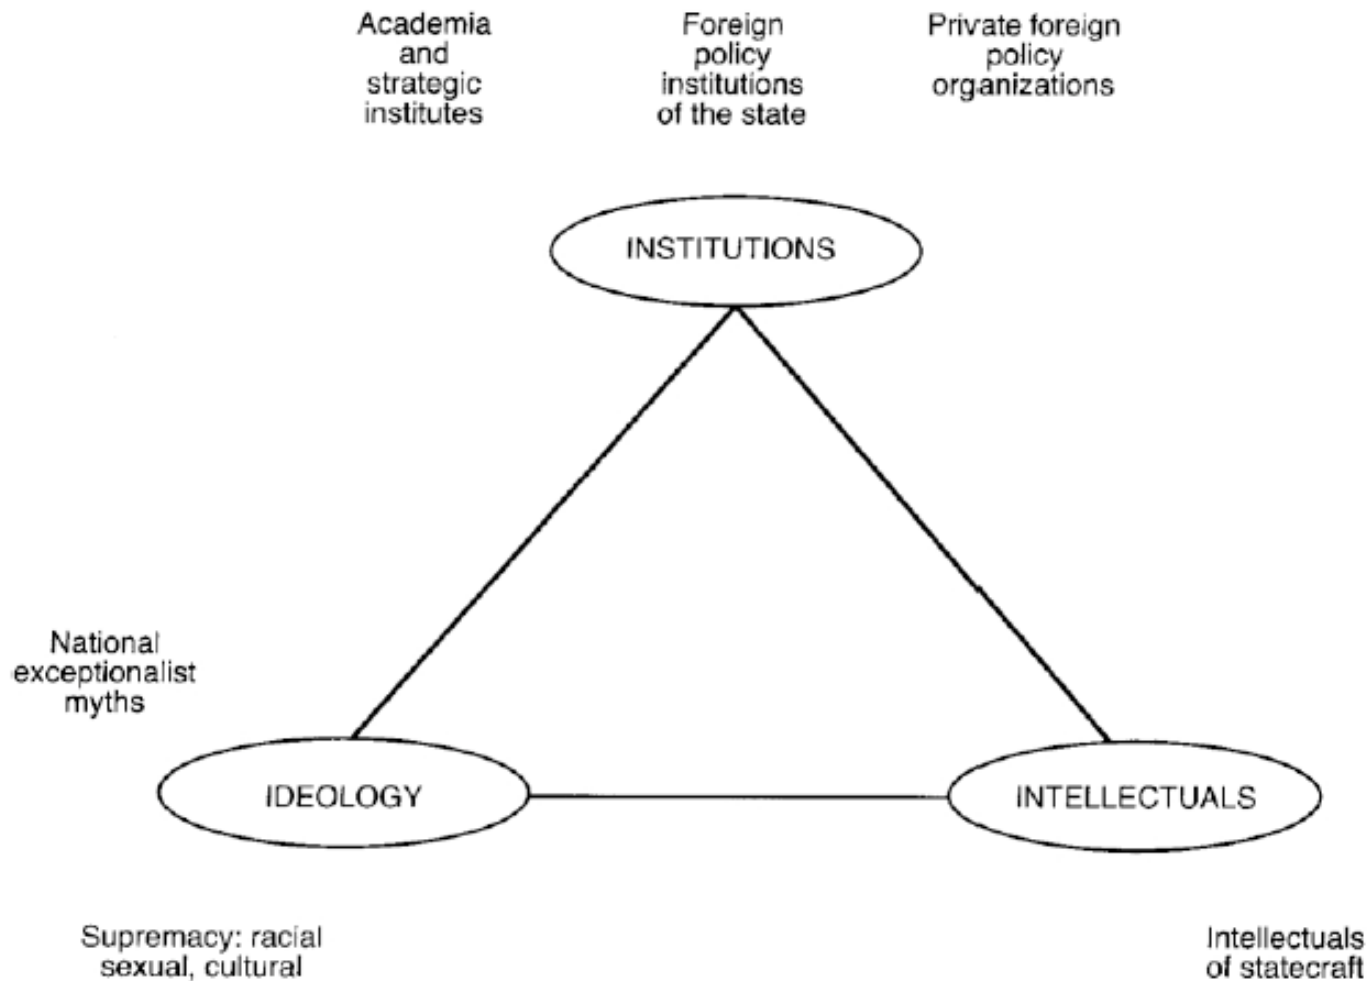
Academia and strategic institutes

Foreign policy institutions of the state

Private foreign policy organizations

INSTITUTIONS

National exceptionalist myths

IDEOLOGY

INTELLECTUALS

Supremacy: racial sexual, cultural

Intellectuals of statecraft